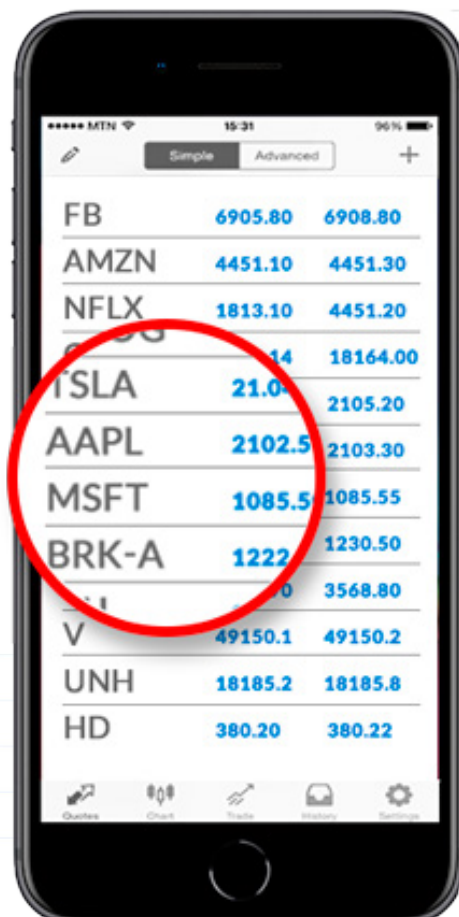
●●●●● MTN 15:31 96%

Simple Advanced +

| | | |
|---|---|---|
| FB | 6905.80 | 6908.80 |
| AMZN | 4451.10 | 4451.30 |
| NFLX | 1813.10 | 4451.20 |
| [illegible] | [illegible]14 | 18164.00 |
| TSLA | 21.0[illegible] | 2105.20 |
| AAPL | 2102.5 | 2103.30 |
| MSFT | 1085.5 | 1085.55 |
| BRK-A | 1222 | 1230.50 |
| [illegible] | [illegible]0 | 3568.80 |
| V | 49150.1 | 49150.2 |
| UNH | 18185.2 | 18185.8 |
| HD | 380.20 | 380.22 |

Quotes Chart Trade History Settings